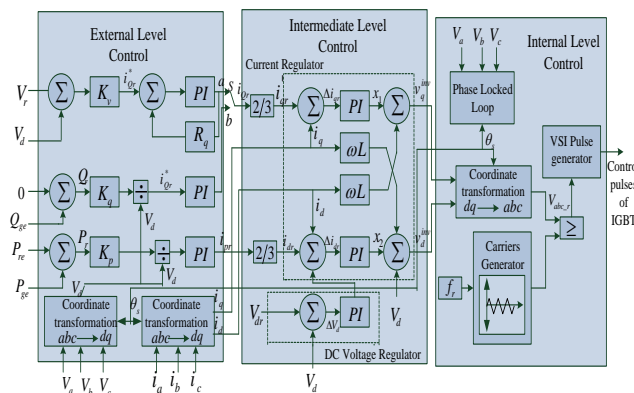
External Level Control

Intermediate Level Control

Internal Level Control

Current Regulator

$V_r$
$\Sigma$
$K_v$
$i_{Or}^*$
$\Sigma$
$PI$
$a$
$S$
$i_{Qr}$
$b$
$R_q$
$V_d$

$0$
$\Sigma$
$Q$
$K_q$
$\div$
$i_{Qr}^*$
$PI$
$Q_{ge}$
$V_d$

$P_{re}$
$\Sigma$
$P$
$K_p$
$\div$
$V_d$
$PI$
$i_{pr}$
$P_{ge}$
$V_d$

Coordinate transformation $abc \rightarrow dq$
$\theta_s$
Coordinate transformation $abc \rightarrow dq$
$i_q$
$i_d$
$V_a$ $V_b$ $V_c$
$i_a$ $i_b$ $i_c$

$2/3$
$i_{qr}$
$\Sigma$
$\Delta i$
$PI$
$x_1$
$\Sigma$
$v_q^{inv}$
$i_q$
$\omega L$
$\omega L$
$i_d$
$2/3$
$i_{dr}$
$\Sigma$
$\Delta i$
$PI$
$x_2$
$\Sigma$
$v_d^{inv}$
$V_d$

$V_{dr}$
$\Sigma$
$\Delta V_d$
$PI$
DC Voltage Regulator
$V_d$

$V_a$ $V_b$ $V_c$
Phase Locked Loop
$\theta_s$
Coordinate transformation $dq \rightarrow abc$
VSI Pulse generator
$V_{abc\_r}$
$\geq$
$f_r$
Carriers Generator
Control pulses of IGBT